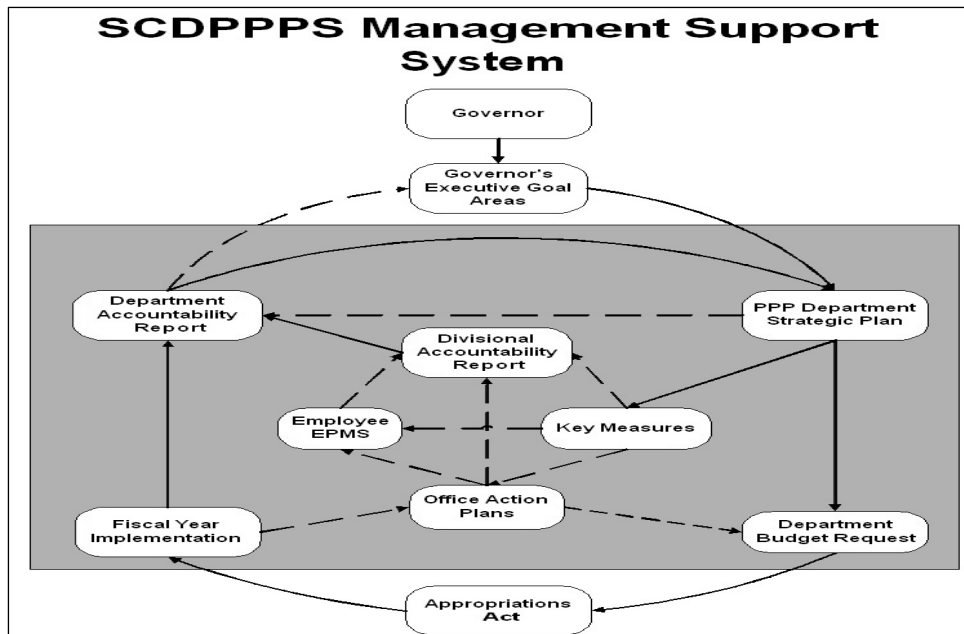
SCDPPPS Management Support System

Governor

Governor's Executive Goal Areas

Department Accountability Report

PPP Department Strategic Plan

Divisional Accountability Report

Employee EPMS

Key Measures

Office Action Plans

Fiscal Year Implementation

Department Budget Request

Appropriations Act